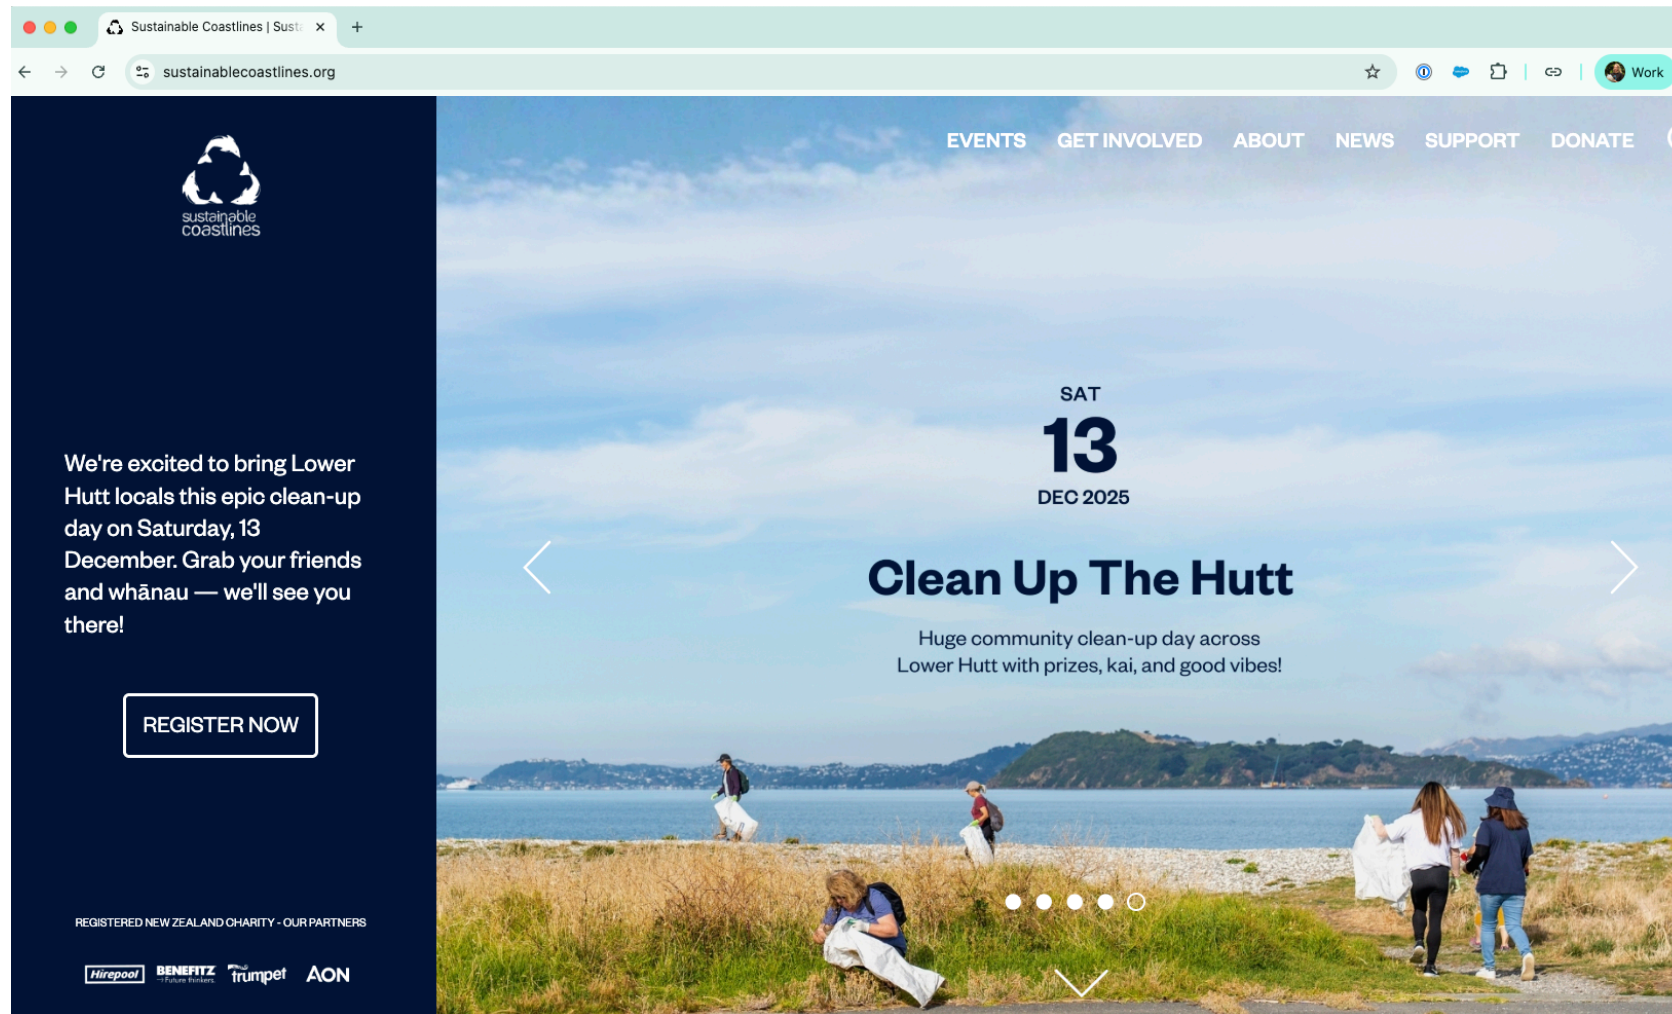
Sustainable Coastlines | Sust

sustainablecoastlines.org

Work

sustainable coastlines

We're excited to bring Lower Hutt locals this epic clean-up day on Saturday, 13 December. Grab your friends and whānau — we'll see you there!

REGISTER NOW

REGISTERED NEW ZEALAND CHARITY - OUR PARTNERS

Hirepool BENEFITZ trumpet AON

EVENTS GET INVOLVED ABOUT NEWS SUPPORT DONATE

SAT
13
DEC 2025

Clean Up The Hutt

Huge community clean-up day across Lower Hutt with prizes, kai, and good vibes!